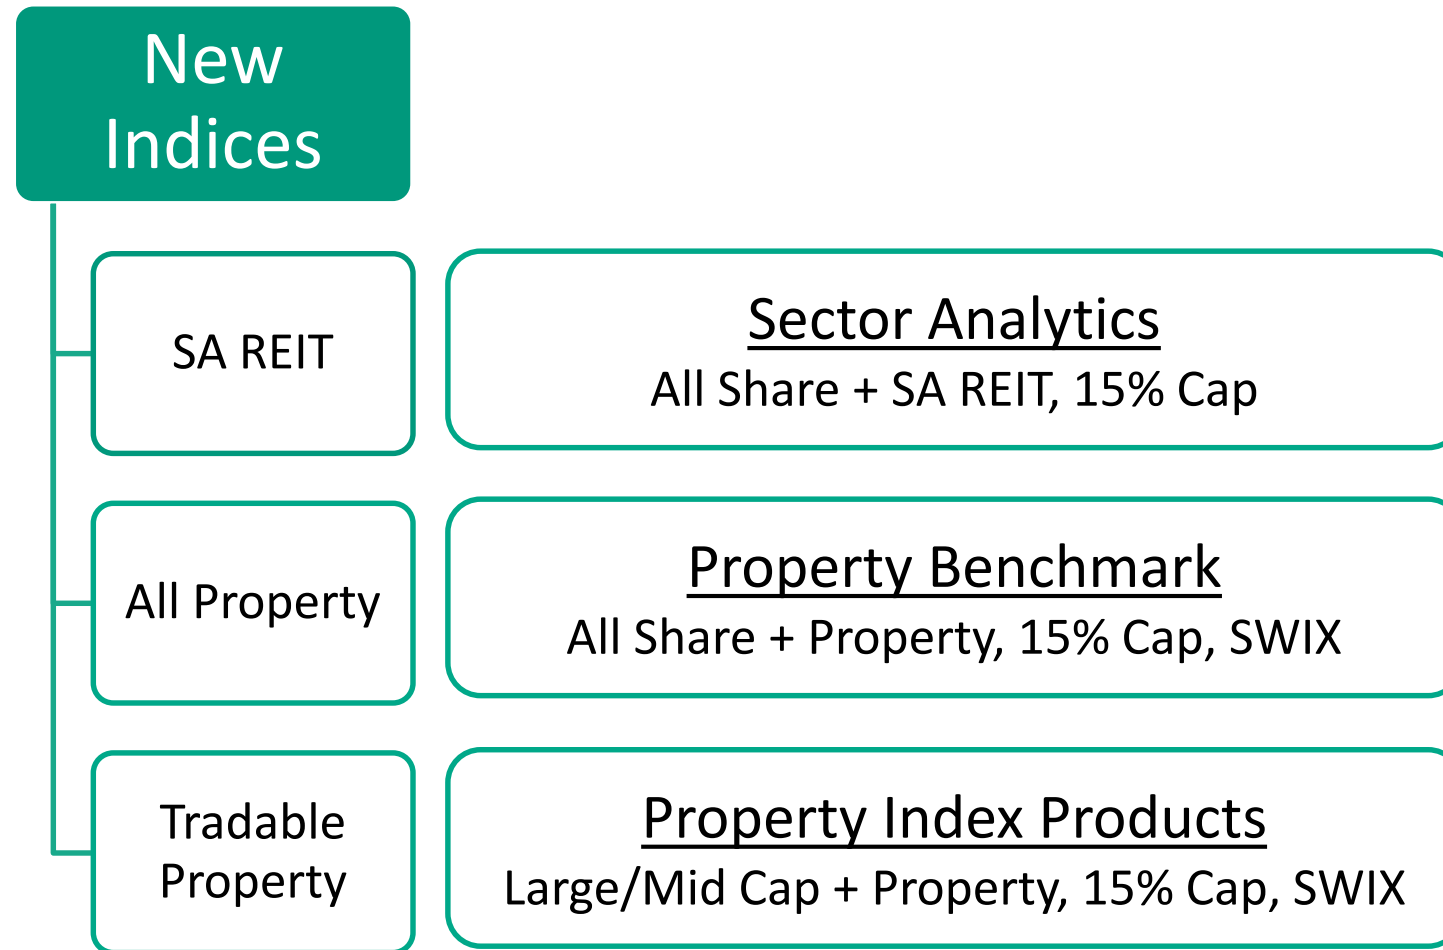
New Indices

SA REIT

Sector Analytics
All Share + SA REIT, 15% Cap

All Property

Property Benchmark
All Share + Property, 15% Cap, SWIX

Tradable Property

Property Index Products
Large/Mid Cap + Property, 15% Cap, SWIX